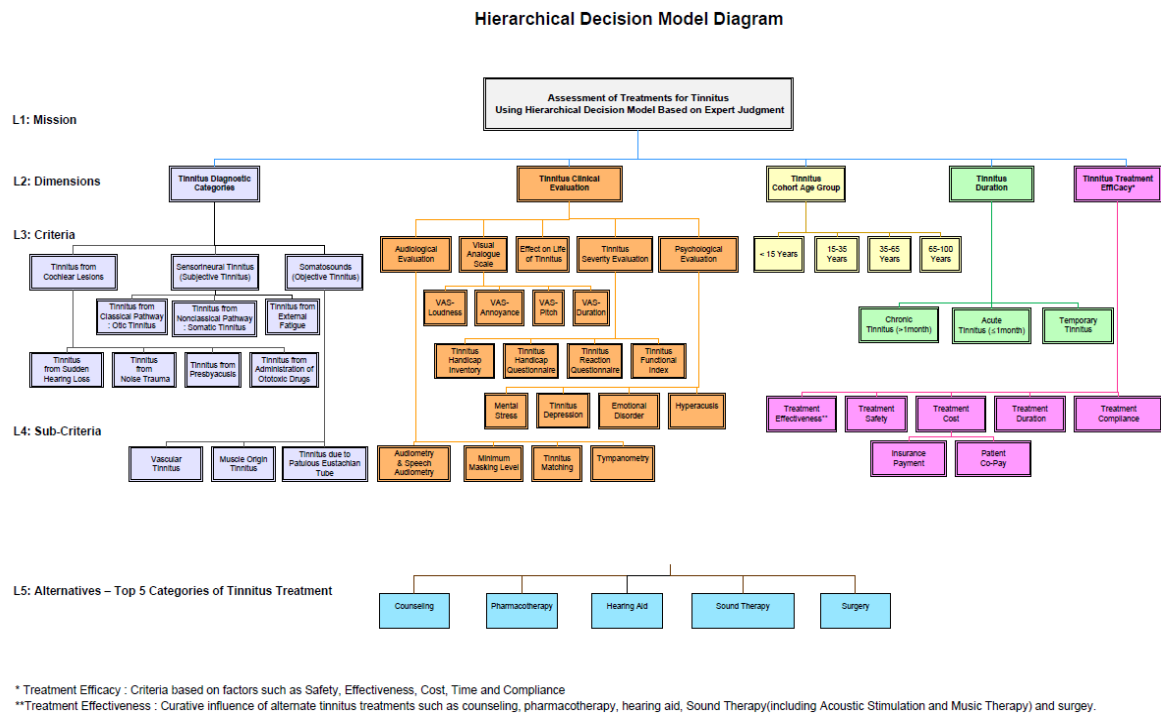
Hierarchical Decision Model Diagram

L1: Mission

Assessment of Treatments for Tinnitus Using Hierarchical Decision Model Based on Expert Judgment

L2: Dimensions

Tinnitus Diagnostic Categories

Tinnitus Clinical Evaluation

Tinnitus Cohort Age Group

Tinnitus Duration

Tinnitus Treatment Efficacy*

L3: Criteria

Tinnitus from Cochlear Lesions

Sensorineural Tinnitus (Subjective Tinnitus)

Somatosounds (Objective Tinnitus)

Tinnitus from Classical Pathway : Otic Tinnitus

Tinnitus from Nonclassical Pathway : Somatic Tinnitus

Tinnitus from External Fatigue

Tinnitus from Sudden Hearing Loss

Tinnitus from Noise Trauma

Tinnitus from Presbyacusis

Tinnitus from Administration of Ototoxic Drugs

Audiological Evaluation

Visual Analogue Scale

Effect on Life of Tinnitus

Tinnitus Severity Evaluation

Psychological Evaluation

VAS-Loudness

VAS-Annoyance

VAS-Pitch

VAS-Duration

Tinnitus Handicap Inventory

Tinnitus Handicap Questionnaire

Tinnitus Reaction Questionnaire

Tinnitus Functional Index

Mental Stress

Tinnitus Depression

Emotional Disorder

Hyperacusis

< 15 Years

15-35 Years

35-65 Years

65-100 Years

Chronic Tinnitus (>1month)

Acute Tinnitus (≤1month)

Temporary Tinnitus

Treatment Effectiveness**

Treatment Safety

Treatment Cost

Treatment Duration

Treatment Compliance

Insurance Payment

Patient Co-Pay

L4: Sub-Criteria

Vascular Tinnitus

Muscle Origin Tinnitus

Tinnitus due to Patulous Eustachian Tube

Audiometry & Speech Audiometry

Minimum Masking Level

Tinnitus Matching

Tympanometry

L5: Alternatives – Top 5 Categories of Tinnitus Treatment

Counseling

Pharmacotherapy

Hearing Aid

Sound Therapy

Surgery

* Treatment Efficacy : Criteria based on factors such as Safety, Effectiveness, Cost, Time and Compliance
**Treatment Effectiveness : Curative influence of alternate tinnitus treatments such as counseling, pharmacotherapy, hearing aid, Sound Therapy(including Acoustic Stimulation and Music Therapy) and surgey.